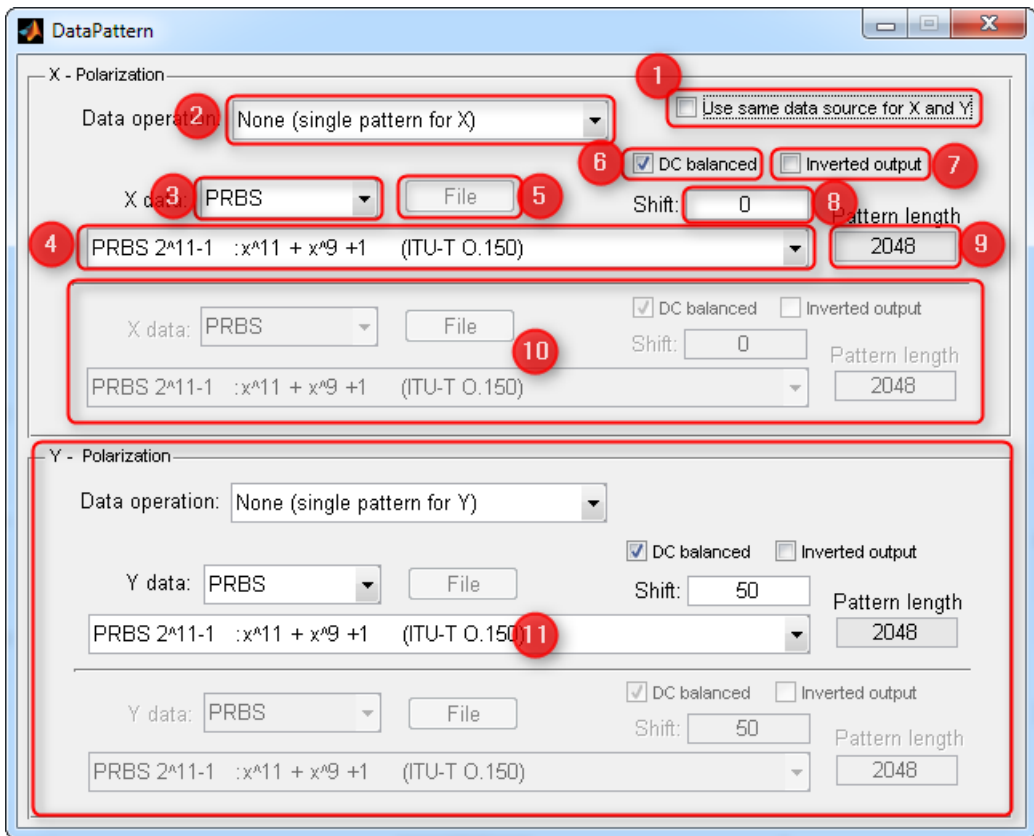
DataPattern

X - Polarization

1
Use same data source for X and Y

Data operat 2 n: None (single pattern for X)

6 DC balanced
Inverted output 7

X da 3 : PRBS
File 5
Shift: 0 8
Pattern length

4 PRBS 2^11-1 :x^11 + x^9 +1 (ITU-T O.150)
2048 9

DC balanced
Inverted output
X data: PRBS
File
10
Shift: 0
Pattern length
PRBS 2^11-1 :x^11 + x^9 +1 (ITU-T O.150)
2048

Y - Polarization

Data operation: None (single pattern for Y)

DC balanced
Inverted output
Y data: PRBS
File
Shift: 50
Pattern length
PRBS 2^11-1 :x^11 + x^9 +1 (ITU-T O.150) 11
2048

DC balanced
Inverted output
Y data: PRBS
File
Shift: 50
Pattern length
PRBS 2^11-1 :x^11 + x^9 +1 (ITU-T O.150)
2048